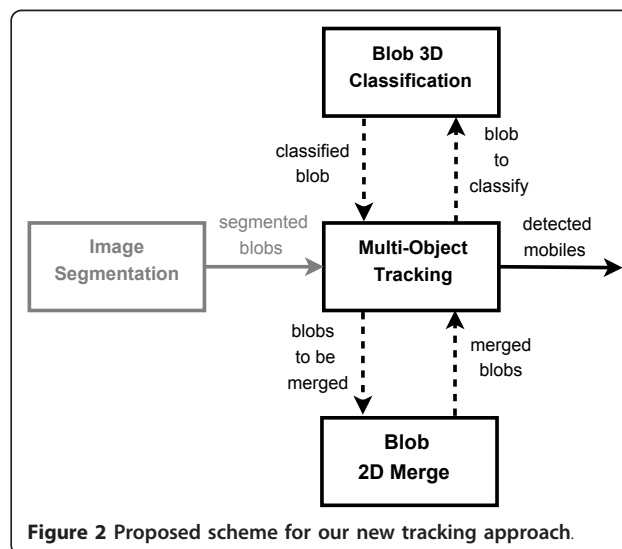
Blob 3D Classification

classified blob

blob to classify

Image Segmentation

segmented blobs

Multi-Object Tracking

detected mobiles

blobs to be merged

merged blobs

Blob 2D Merge

Figure 2 Proposed scheme for our new tracking approach.